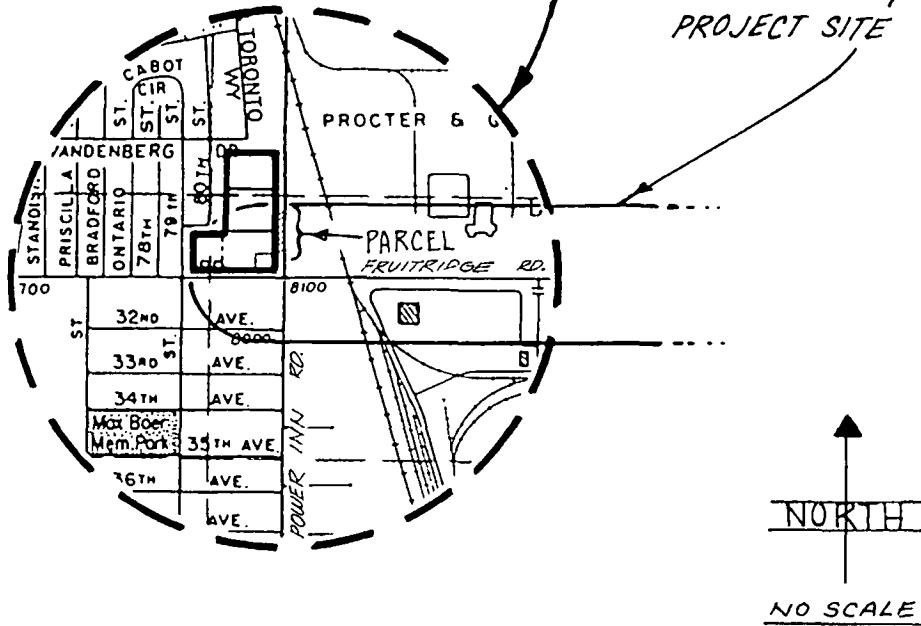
PROJECT SITE

CABOT
CIR
ST.
ST.
ST.
ST.
TORONTO
WY

PROCTER & G

VANDENBERG
DR.
STANDISH
PRISCILLA
BRADFORD
ONTARIO
78TH
79TH
80TH

PARCEL
FRUITRIDGE RD.
700
8100

ST.
32ND
AVE.
8000
ST.
33RD
AVE.
34TH
AVE.
Max Boer Mem. Park
35TH AVE.
36TH
AVE.
AVE.
POWER INN RD.

NORTH

NO SCALE